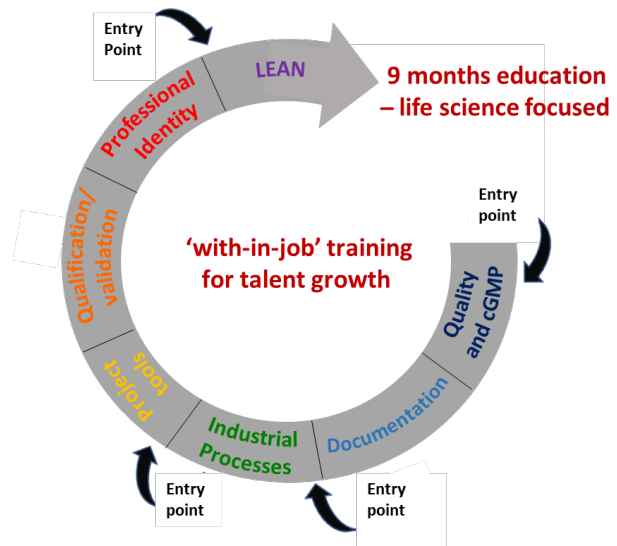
Entry Point

LEAN

9 months education – life science focused

Professional Identity

Entry point

'with-in-job' training for talent growth

Qualification/ validation

Quality and cGMP

Project tools

Documentation

Industrial Processes

Entry point

Entry point